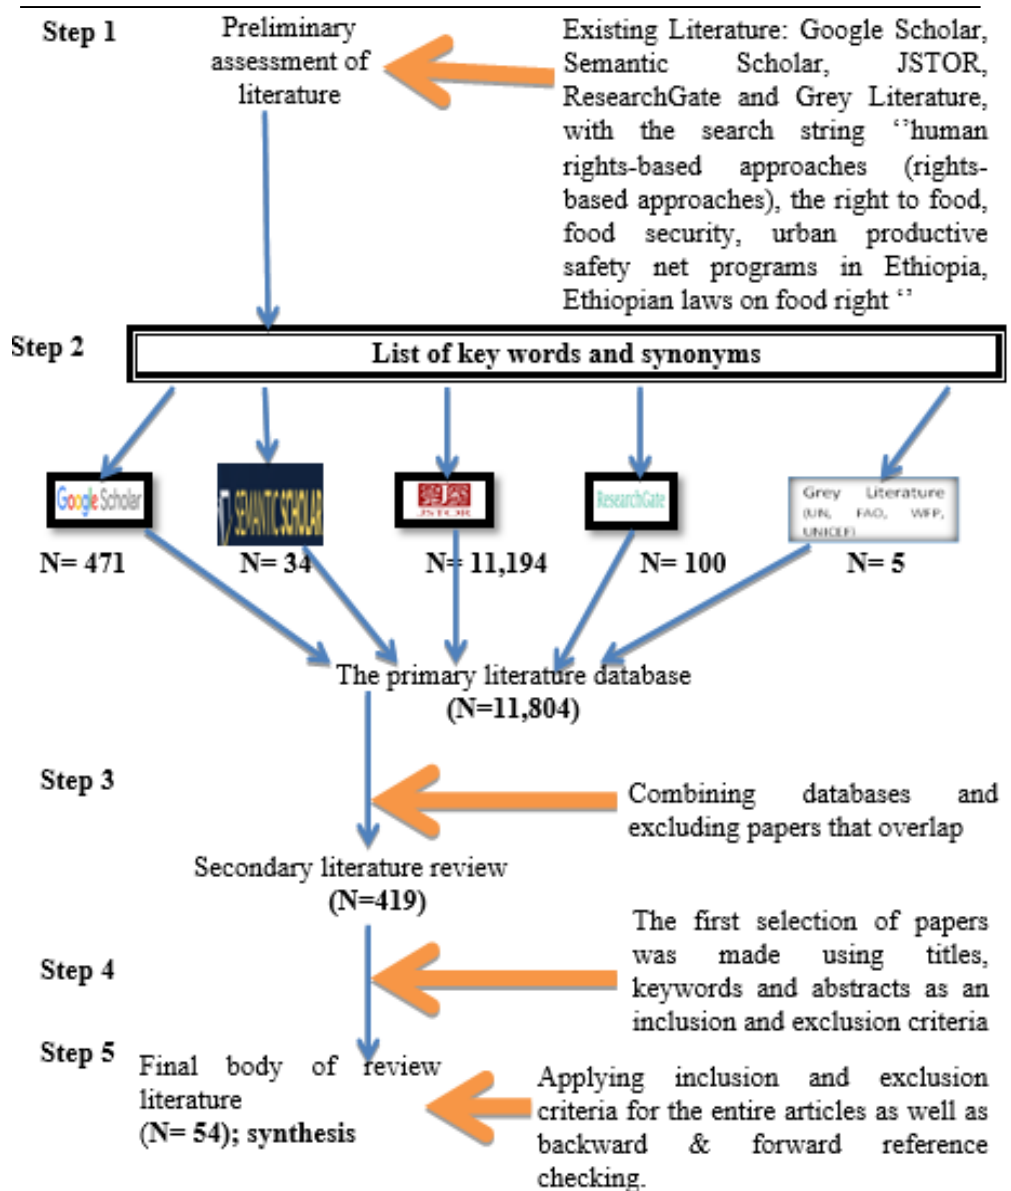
Step 1

Preliminary assessment of literature

Existing Literature: Google Scholar, Semantic Scholar, JSTOR, ResearchGate and Grey Literature, with the search string ''human rights-based approaches (rights-based approaches), the right to food, food security, urban productive safety net programs in Ethiopia, Ethiopian laws on food right ''

Step 2

List of key words and synonyms

Google Scholar

SEMANTIC SCHOLAR

JSTOR

ResearchGate

Grey Literature (UN, FAO, WFP, UNICEF)

N= 471

N= 34

N= 11,194

N= 100

N= 5

The primary literature database (N=11,804)

Step 3

Combining databases and excluding papers that overlap

Secondary literature review (N=419)

Step 4

The first selection of papers was made using titles, keywords and abstracts as an inclusion and exclusion criteria

Step 5

Final body of review literature (N= 54); synthesis

Applying inclusion and exclusion criteria for the entire articles as well as backward & forward reference checking.